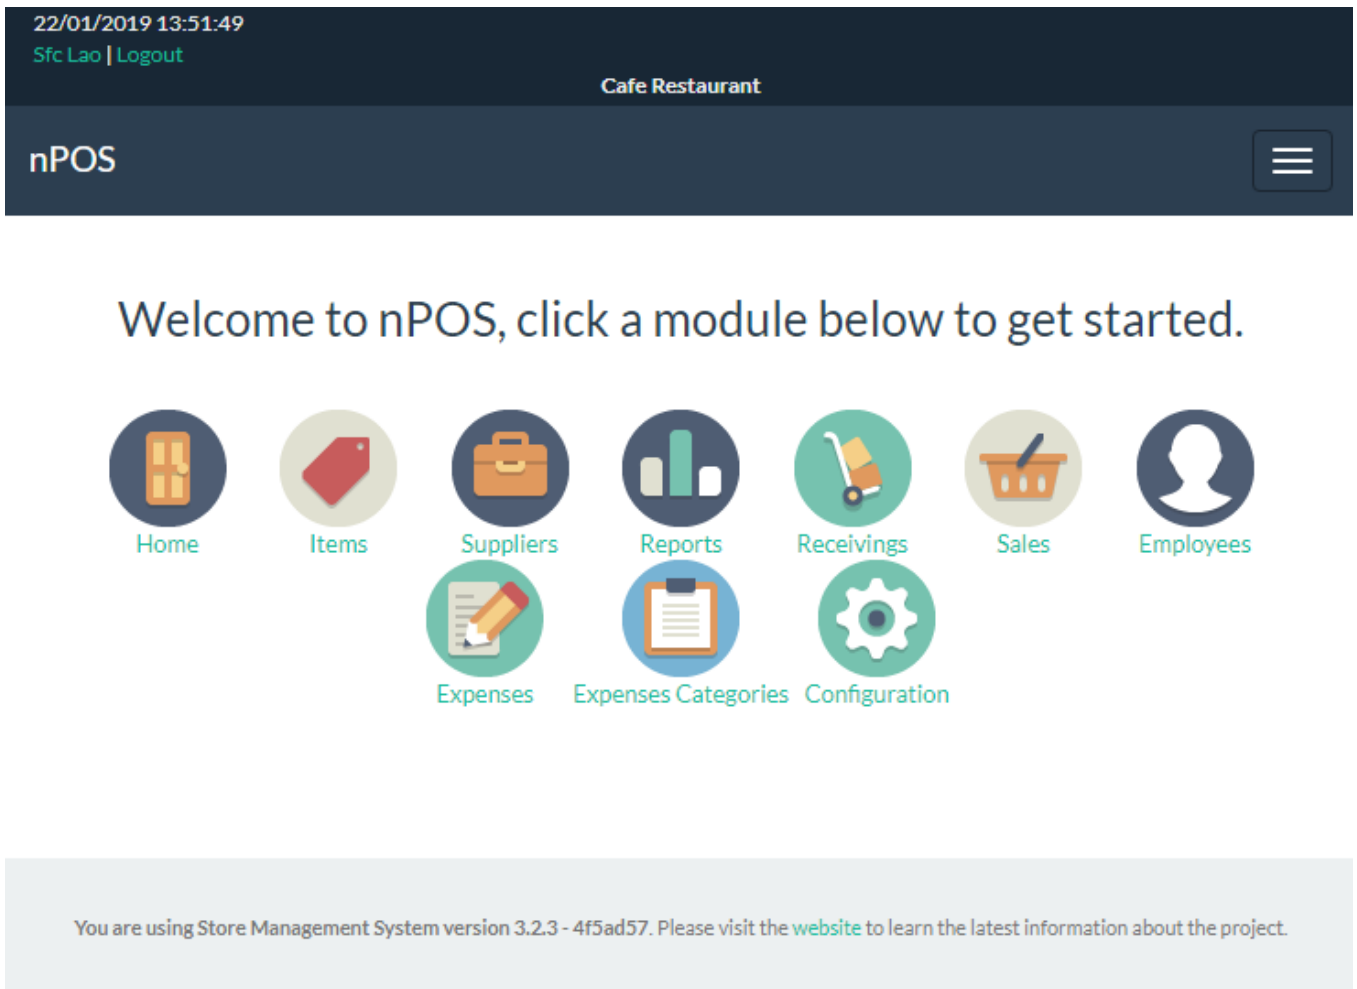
22/01/2019 13:51:49
Sfc Lao | Logout
Cafe Restaurant

nPOS

Welcome to nPOS, click a module below to get started.

Home
Items
Suppliers
Reports
Receivings
Sales
Employees
Expenses
Expenses Categories
Configuration

You are using Store Management System version 3.2.3 - 4f5ad57. Please visit the website to learn the latest information about the project.